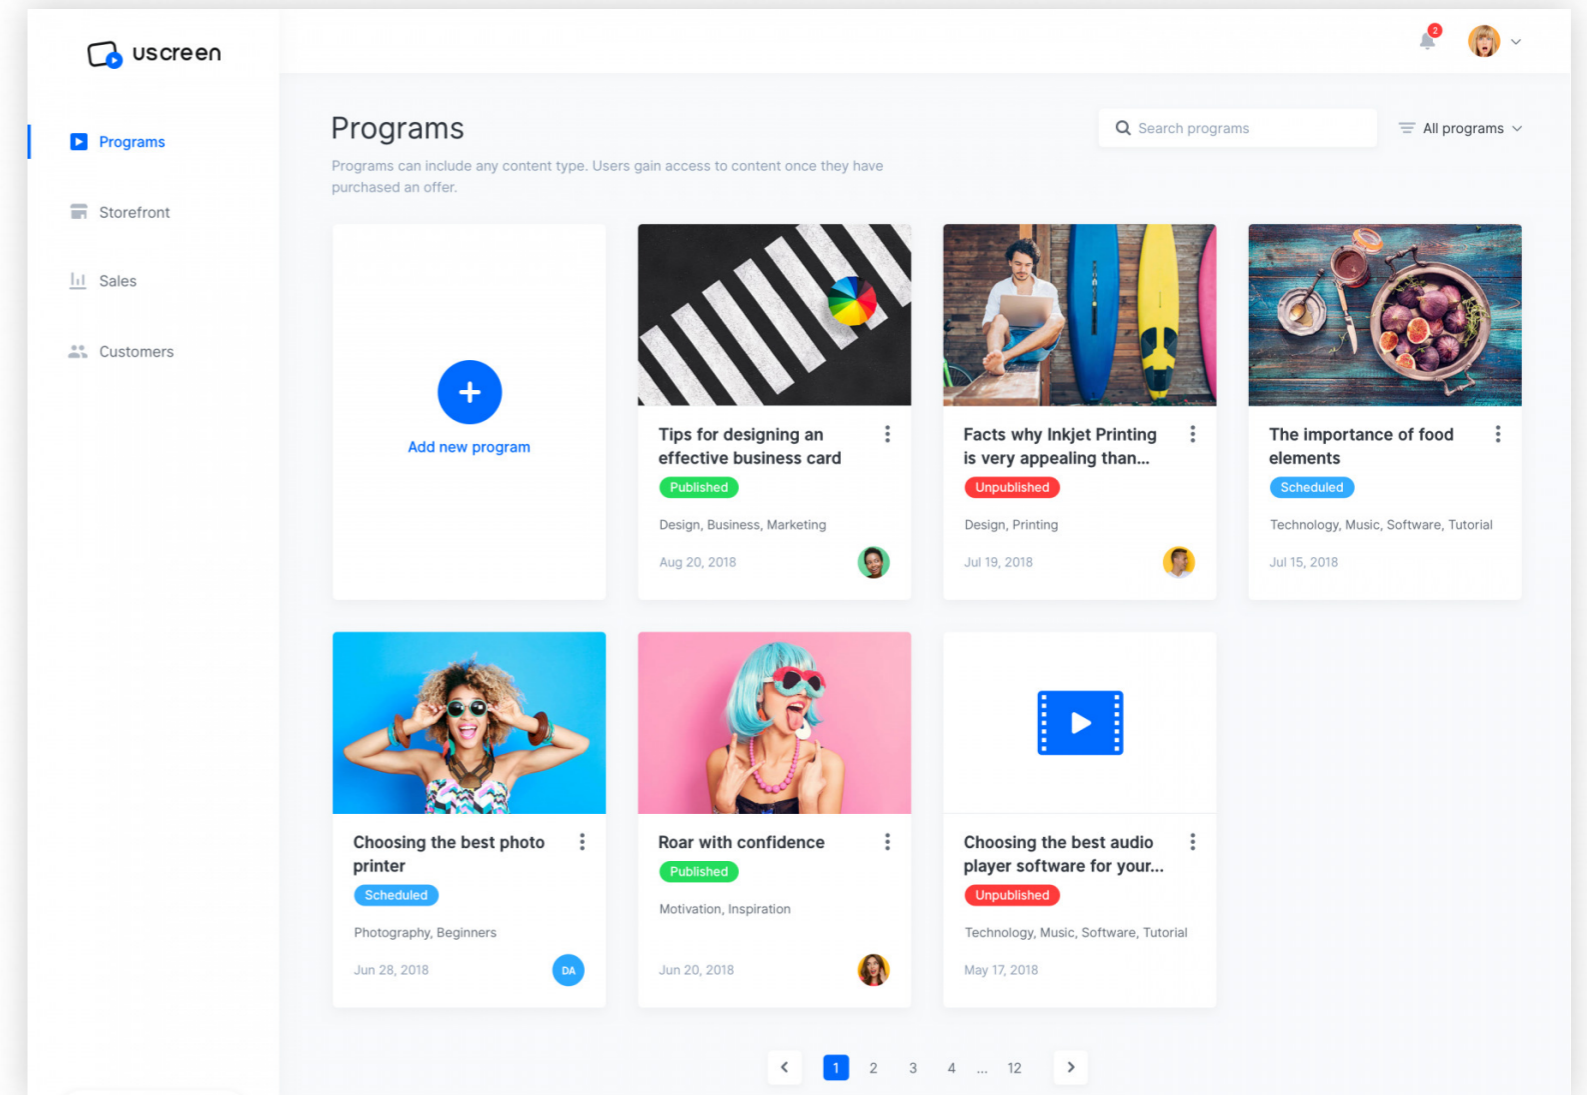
uscreen

Programs

Storefront

Sales

Customers

2

Programs

Programs can include any content type. Users gain access to content once they have purchased an offer.

Search programs

All programs

Add new program

Tips for designing an effective business card
Published
Design, Business, Marketing
Aug 20, 2018

Facts why Inkjet Printing is very appealing than...
Unpublished
Design, Printing
Jul 19, 2018

The importance of food elements
Scheduled
Technology, Music, Software, Tutorial
Jul 15, 2018

Choosing the best photo printer
Scheduled
Photography, Beginners
Jun 28, 2018
DA

Roar with confidence
Published
Motivation, Inspiration
Jun 20, 2018

Choosing the best audio player software for your...
Unpublished
Technology, Music, Software, Tutorial
May 17, 2018

1 2 3 4 ... 12